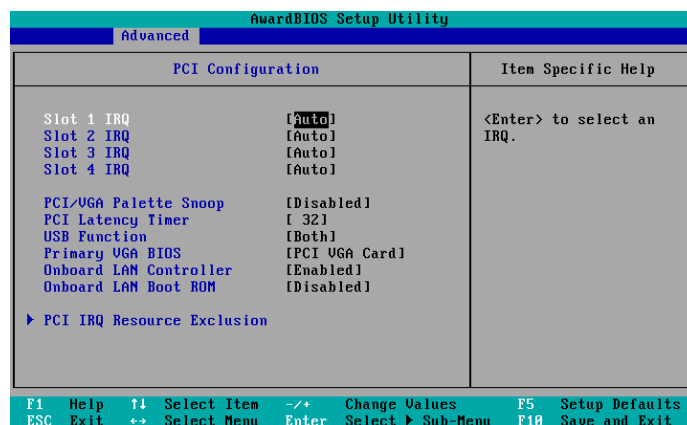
AwardBIOS Setup Utility

Advanced

PCI Configuration

Item Specific Help

| | |
|---|---|
| Slot 1 IRQ | [Auto] |
| Slot 2 IRQ | [Auto] |
| Slot 3 IRQ | [Auto] |
| Slot 4 IRQ | [Auto] |
| PCI/VGA Palette Snoop | [Disabled] |
| PCI Latency Timer | [ 32] |
| USB Function | [Both] |
| Primary VGA BIOS | [PCI VGA Card] |
| Onboard LAN Controller | [Enabled] |
| Onboard LAN Boot ROM | [Disabled] |

▶ PCI IRQ Resource Exclusion

<Enter> to select an IRQ.

F1 Help ↑↓ Select Item -/+ Change Values F5 Setup Defaults
ESC Exit ↔ Select Menu Enter Select ▶ Sub-Menu F10 Save and Exit